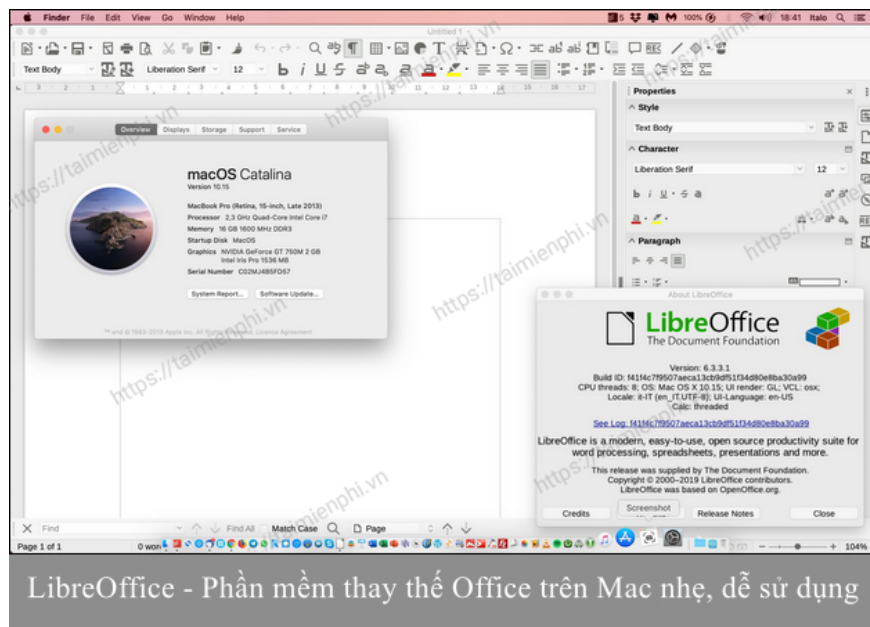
Finder File Edit View Go Window Help

100% 18:41 Italo

Untitled 1

Text Body Liberation Serif 12

Properties

Style

Text Body

Character

Liberation Serif 12

Paragraph

Overview Displays Storage Support Service

macOS Catalina
Version 10.15

MacBook Pro (Retina, 15-inch, Late 2013)
Processor 2,3 GHz Quad-Core Intel Core i7
Memory 16 GB 1600 MHz DDR3
Startup Disk MacOS
Graphics NVIDIA GeForce GT 750M 2 GB
Intel Iris Pro 1536 MB
Serial Number C02MJ4B5FD57

System Report... Software Update...

™ and © 1983-2019 Apple Inc. All Rights Reserved. License Agreement

About LibreOffice

LibreOffice
The Document Foundation

Version: 6.3.3.1
Build ID: f41f4c7f9507aeca13cb9df51f34d80e8ba30a99
CPU threads: 8; OS: Mac OS X 10.15; UI render: GL; VCL: osx;
Locale: it-IT (en_IT.UTF-8); UI-Language: en-US
Calc: threaded

See Log: f41f4c7f9507aeca13cb9df51f34d80e8ba30a99

LibreOffice is a modern, easy-to-use, open source productivity suite for word processing, spreadsheets, presentations and more.

This release was supplied by The Document Foundation.
Copyright © 2000–2019 LibreOffice contributors.
LibreOffice was based on OpenOffice.org.

Credits Screenshot Release Notes Close

Find Find All Match Case Page

Page 1 of 1 0 wor 104%

https://taimienphi.vn

LibreOffice - Phần mềm thay thế Office trên Mac nhẹ, dễ sử dụng